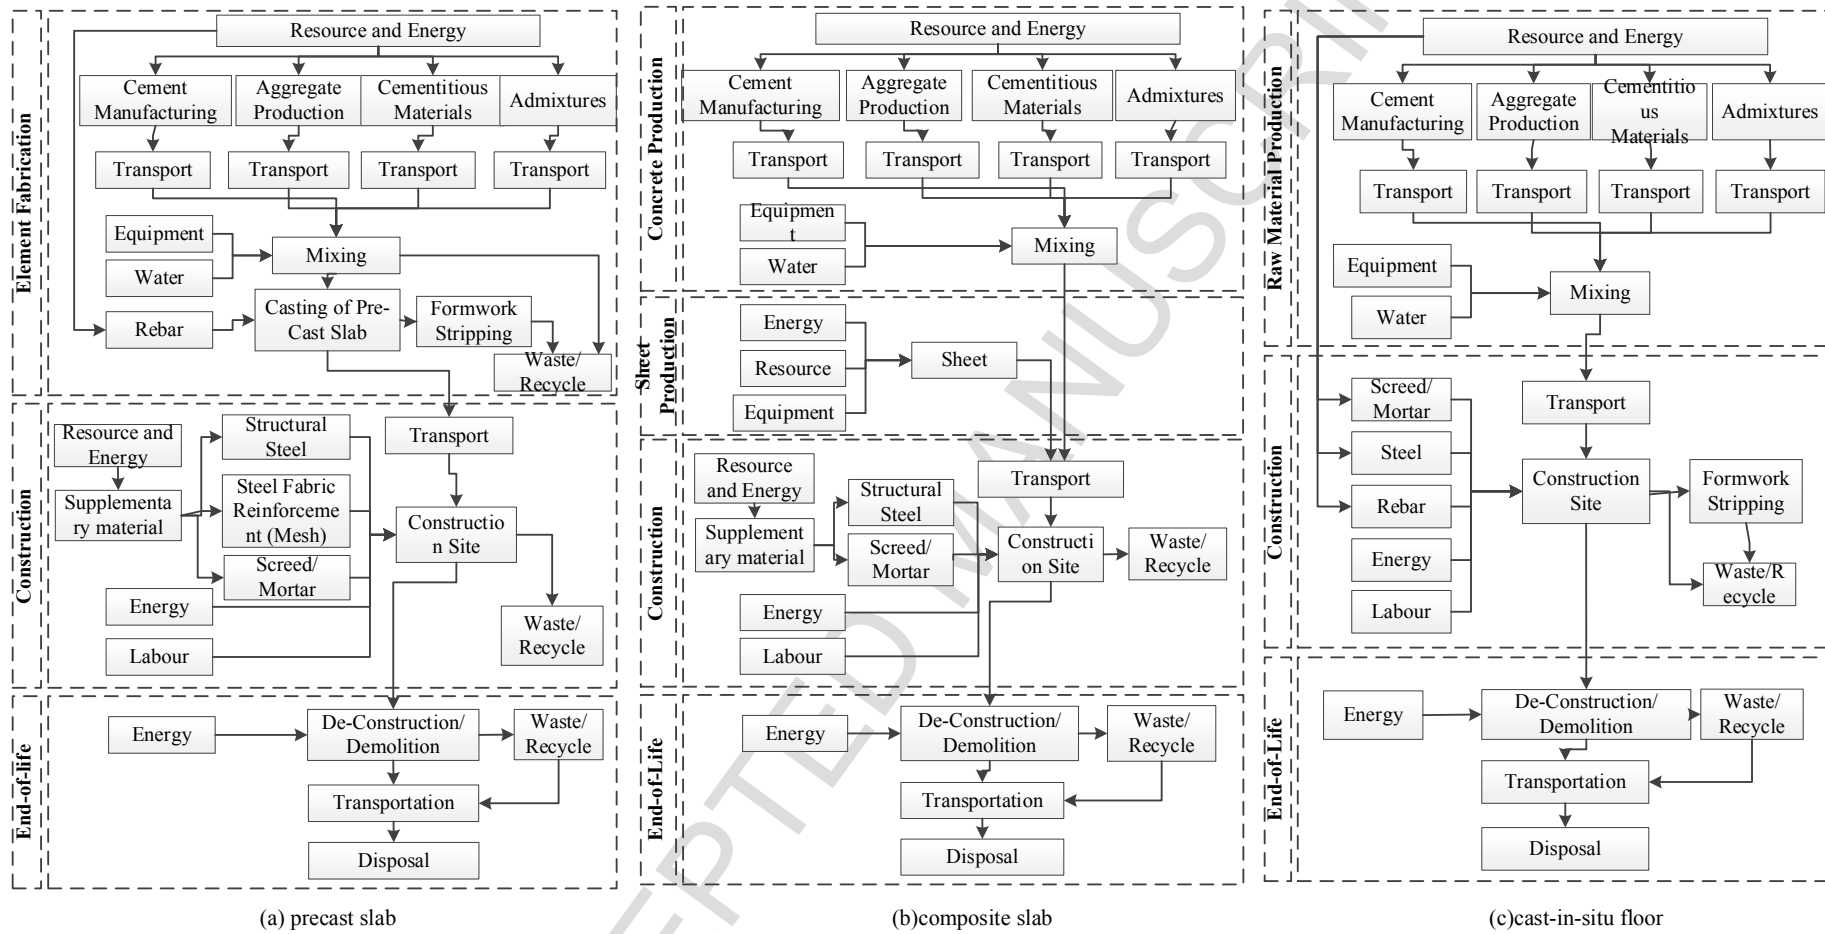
Element Fabrication

Resource and Energy

Cement Manufacturing

Aggregate Production

Cementitious Materials

Admixtures

Transport

Transport

Transport

Transport

Equipment

Water

Mixing

Rebar

Casting of Pre-Cast Slab

Formwork Stripping

Waste/ Recycle

Construction

Resource and Energy

Supplementary material

Structural Steel

Steel Fabric Reinforcement (Mesh)

Screed/ Mortar

Energy

Labour

Transport

Construction Site

Waste/ Recycle

End-of-life

Energy

De-Construction/ Demolition

Waste/ Recycle

Transportation

Disposal

(a) precast slab

Concrete Production

Resource and Energy

Cement Manufacturing

Aggregate Production

Cementitious Materials

Admixtures

Transport

Transport

Transport

Transport

Equipment

Water

Mixing

Sheet Production

Energy

Resource

Equipment

Sheet

Construction

Resource and Energy

Supplementary material

Structural Steel

Screed/ Mortar

Energy

Labour

Transport

Construction Site

Waste/ Recycle

End-of-Life

Energy

De-Construction/ Demolition

Waste/ Recycle

Transportation

Disposal

(b)composite slab

Raw Material Production

Resource and Energy

Cement Manufacturing

Aggregate Production

Cementitious Materials

Admixtures

Transport

Transport

Transport

Transport

Equipment

Water

Mixing

Construction

Screed/ Mortar

Steel

Rebar

Energy

Labour

Transport

Construction Site

Formwork Stripping

Waste/Recycle

End-of-Life

Energy

De-Construction/ Demolition

Waste/ Recycle

Transportation

Disposal

(c)cast-in-situ floor